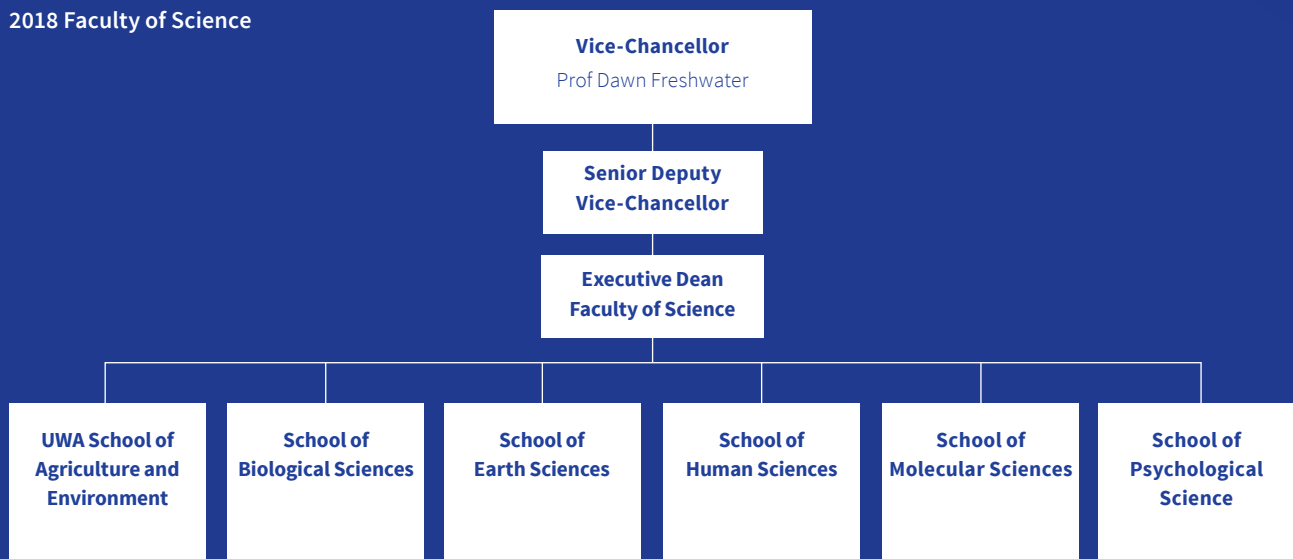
2018 Faculty of Science

Vice-Chancellor
Prof Dawn Freshwater

Senior Deputy Vice-Chancellor

Executive Dean Faculty of Science

UWA School of Agriculture and Environment

School of Biological Sciences

School of Earth Sciences

School of Human Sciences

School of Molecular Sciences

School of Psychological Science